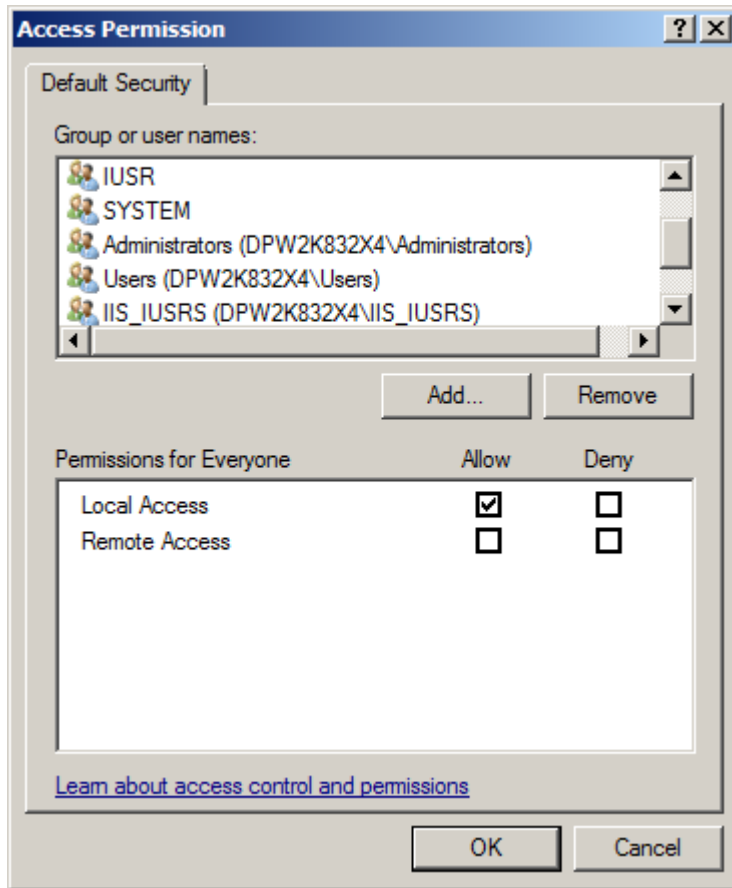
Access Permission

?

Default Security

Group or user names:

IUSR
SYSTEM
Administrators (DPW2K832X4\Administrators)
Users (DPW2K832X4\Users)
IIS_IUSRS (DPW2K832X4\IIS_IUSRS)

Add...

Remove

| Permissions for Everyone | Allow | Deny |
|---|---|---|
| Local Access | ☑ | ☐ |
| Remote Access | ☐ | ☐ |

Learn about access control and permissions

OK

Cancel